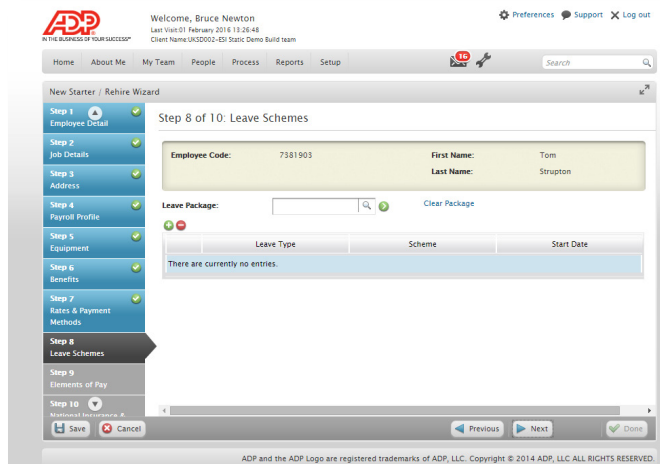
ADP
IN THE BUSINESS OF YOUR SUCCESS™

Welcome, Bruce Newton
Last Visit:01 February 2016 13:26:48
Client Name:UKSD002-ESI Static Demo Build team

Preferences Support Log out

Home About Me My Team People Process Reports Setup

16

Search

New Starter / Rehire Wizard

Step 1
Employee Detail

Step 2
Job Details

Step 3
Address

Step 4
Payroll Profile

Step 5
Equipment

Step 6
Benefits

Step 7
Rates & Payment Methods

Step 8
Leave Schemes

Step 9
Elements of Pay

Step 10
National Insurance & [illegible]

Step 8 of 10: Leave Schemes

| Employee Code: | 7381903 | First Name: | Tom |
|---|---|---|---|
| | | Last Name: | Strupton |

Leave Package:

Clear Package

| | Leave Type | Scheme | Start Date |
|---|---|---|---|
| There are currently no entries. | | | |

Save Cancel

Previous Next Done

ADP and the ADP Logo are registered trademarks of ADP, LLC. Copyright © 2014 ADP, LLC ALL RIGHTS RESERVED.